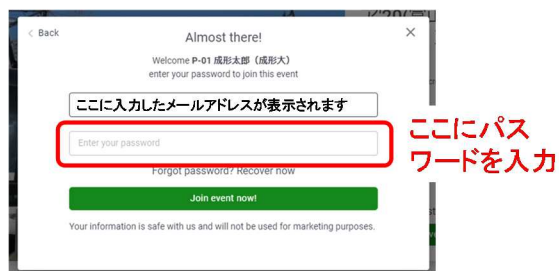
< Back

Almost there!

×

Welcome P-01 成形太郎（成形大）
enter your password to join this event

ここに入力したメールアドレスが表示されます

Enter your password

ここにパスワードを入力

Forgot password? Recover now

Join event now!

Your information is safe with us and will not be used for marketing purposes.